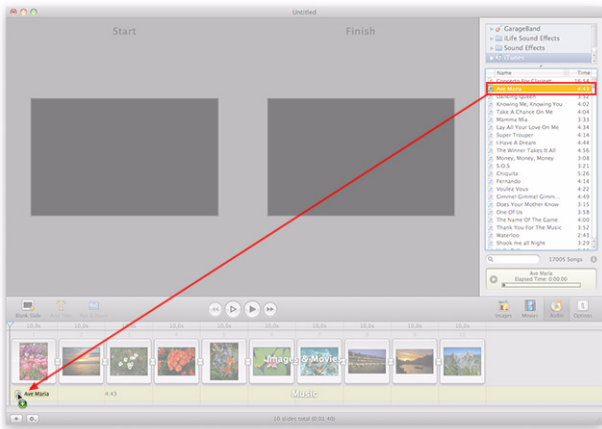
Untitled

Start

Finish

GarageBand
iLife Sound Effects
Sound Effects
iTunes

| Name | Time |
|---|---|
| Concerto For Clarinet | 16:34 |
| Ave Maria | 4:43 |
| Dancing Queen | 3:51 |
| Knowing Me, Knowing You | 4:02 |
| Take A Chance On Me | 4:04 |
| Mamma Mia | 3:33 |
| Lay All Your Love On Me | 4:35 |
| Super Trouper | 4:14 |
| I Have A Dream | 4:44 |
| The Winner Takes It All | 4:56 |
| Money, Money, Money | 3:08 |
| S.O.S | 3:21 |
| Chiquitita | 5:26 |
| Fernando | 4:14 |
| Voulez Vous | 5:09 |
| Gimme! Gimme! Gimme! | 4:49 |
| Does Your Mother Know | 3:15 |
| One Of Us | 3:58 |
| The Name Of The Game | 4:00 |
| Thank You For The Music | 3:50 |
| Waterloo | 2:43 |
| Shook me all Night | 3:33 |

17005 Songs

Ave Maria
Elapsed Time: 0:00:00

Blank Slide
Edit Title
Edit Transition

Images
Movies
Audio
Options

Images & Movies

Ave Maria
4:43
Music

10 slides total (0:01:40)